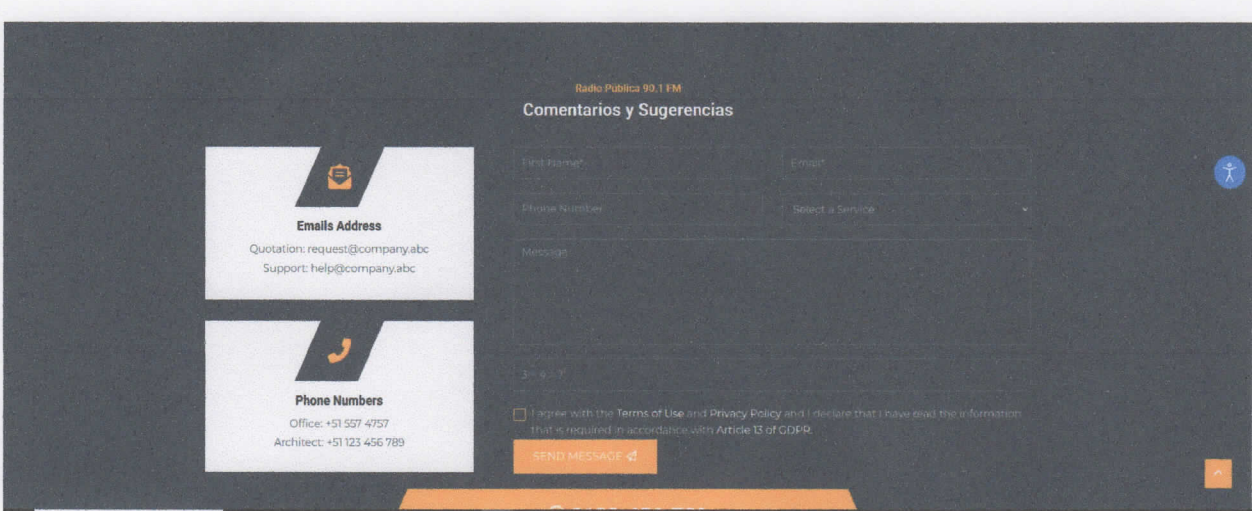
Radio Pública 90.1 FM
Comentarios y Sugerencias

Emails Address
Quotation: request@company.abc
Support: help@company.abc

Phone Numbers
Office: +51 557 4757
Architect: +51 123 456 789

First Name*
Email*
Phone Number
Select a Service
Message
3 + 6 = ?

I agree with the Terms of Use and Privacy Policy and I declare that I have read the information that is required in accordance with Article 13 of GDPR.

SEND MESSAGE